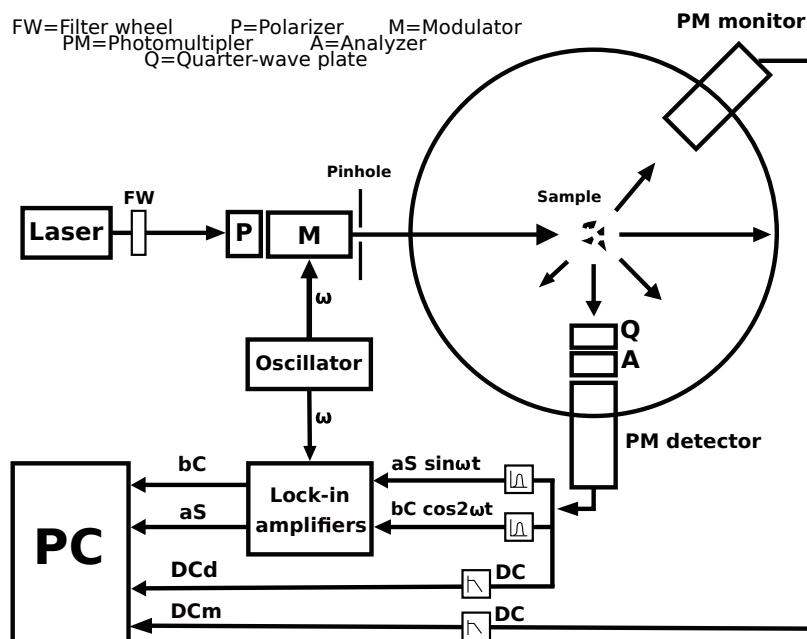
FW=Filter wheel P=Polarizer M=Modulator
PM=Photomultipler A=Analyzer
Q=Quarter-wave plate

PM monitor

Pinhole

Sample

FW

Laser

P

M

ω

Oscillator

ω

Q

A

PM detector

bC

aS

Lock-in amplifiers

aS sinωt

bC cos2ωt

PC

DCd

DC

DCm

DC